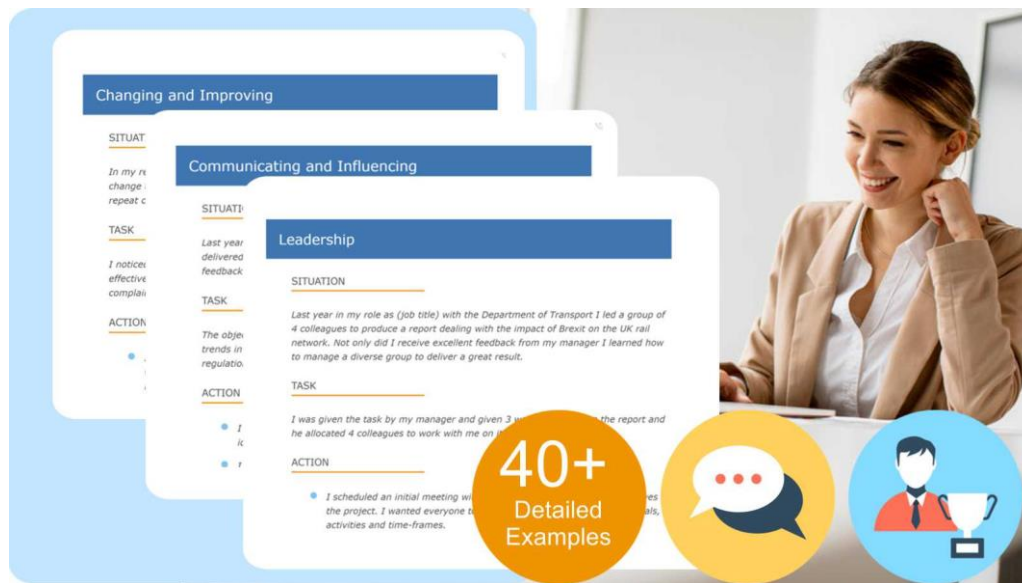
Changing and Improving

SITUAT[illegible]

In my re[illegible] change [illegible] repeat c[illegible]

TASK

I noticed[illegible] effective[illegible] complai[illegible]

ACTION

Communicating and Influencing

SITUATI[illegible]

Last year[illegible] delivered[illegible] feedback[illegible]

TASK

The objec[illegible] trends in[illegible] regulatio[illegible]

ACTION

I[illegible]

Leadership

SITUATION

Last year in my role as (job title) with the Department of Transport I led a group of 4 colleagues to produce a report dealing with the impact of Brexit on the UK rail network. Not only did I receive excellent feedback from my manager I learned how to manage a diverse group to deliver a great result.

TASK

I was given the task by my manager and given 3 w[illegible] the report and he allocated 4 colleagues to work with me on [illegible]

ACTION

I scheduled an initial meeting wi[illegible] the project. I wanted everyone t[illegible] activities and time-frames.

40+ Detailed Examples